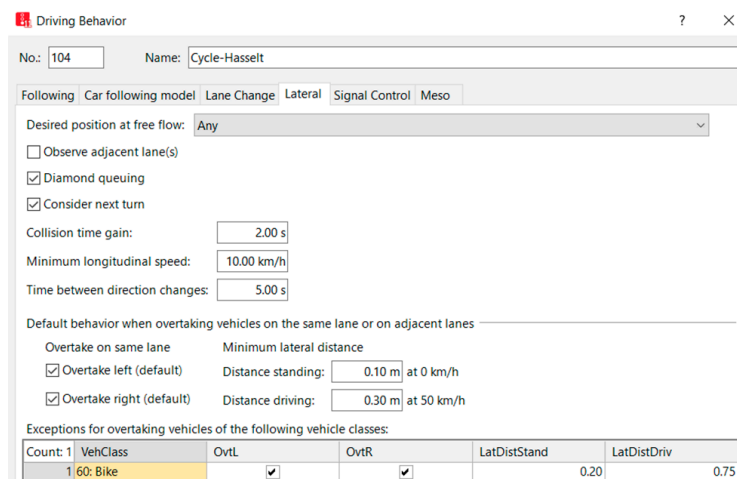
Driving Behavior

?

No.: 104

Name: Cycle-Hasselt

Following | Car following model | Lane Change | Lateral | Signal Control | Meso

Desired position at free flow: Any

Observe adjacent lane(s)

Diamond queuing

Consider next turn

Collision time gain: 2.00 s

Minimum longitudinal speed: 10.00 km/h

Time between direction changes: 5.00 s

Default behavior when overtaking vehicles on the same lane or on adjacent lanes

Overtake on same lane

Overtake left (default)

Overtake right (default)

Minimum lateral distance

Distance standing: 0.10 m at 0 km/h

Distance driving: 0.30 m at 50 km/h

Exceptions for overtaking vehicles of the following vehicle classes:

| Count: 1 | VehClass | OvtL | OvtR | LatDistStand | LatDistDriv |
|---|---|---|---|---|---|
| 1 | 60: Bike | ✔ | ✔ | 0.20 | 0.75 |